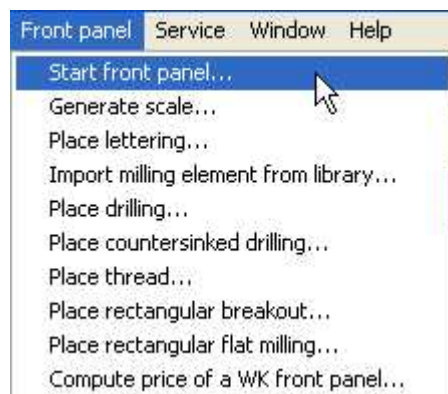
Front panel Service Window Help

Start front panel...
Generate scale...
Place lettering...
Import milling element from library...
Place drilling...
Place countersinked drilling...
Place thread...
Place rectangular breakout...
Place rectangular flat milling...
Compute price of a WK front panel...